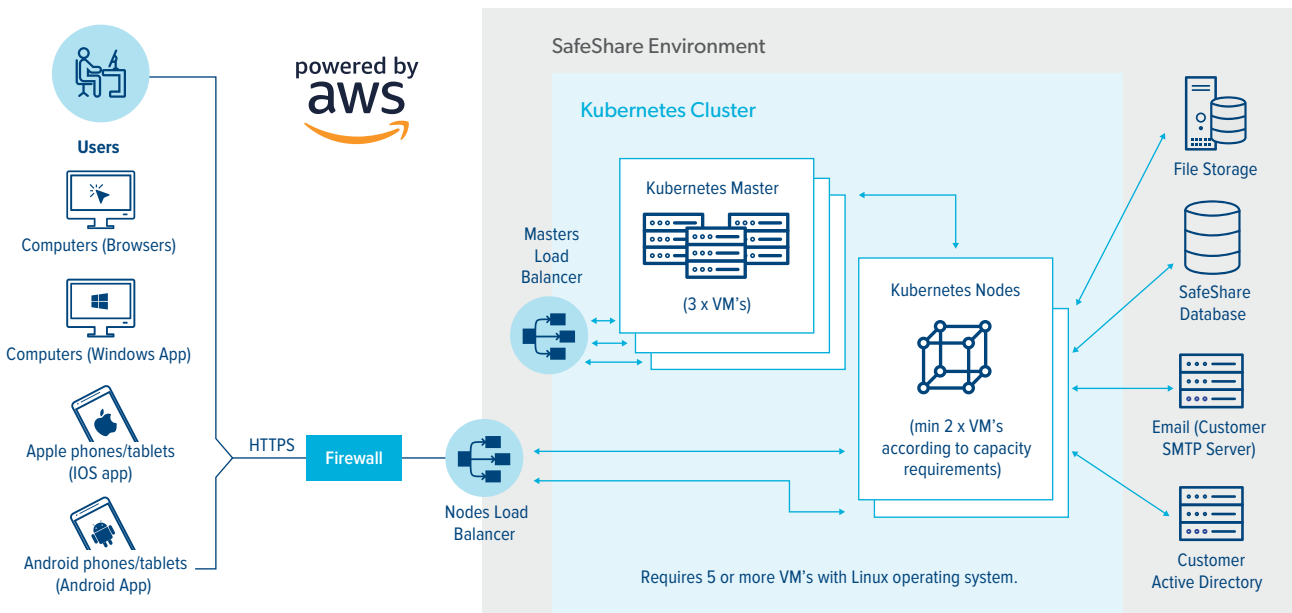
Users

Computers (Browsers)

Computers (Windows App)

Apple phones/tablets (IOS app)

Android phones/tablets (Android App)

powered by aws

HTTPS

Firewall

Nodes Load Balancer

SafeShare Environment

Kubernetes Cluster

Masters Load Balancer

Kubernetes Master

(3 x VM's)

Kubernetes Nodes

(min 2 x VM's according to capacity requirements)

Requires 5 or more VM's with Linux operating system.

File Storage

SafeShare Database

Email (Customer SMTP Server)

Customer Active Directory